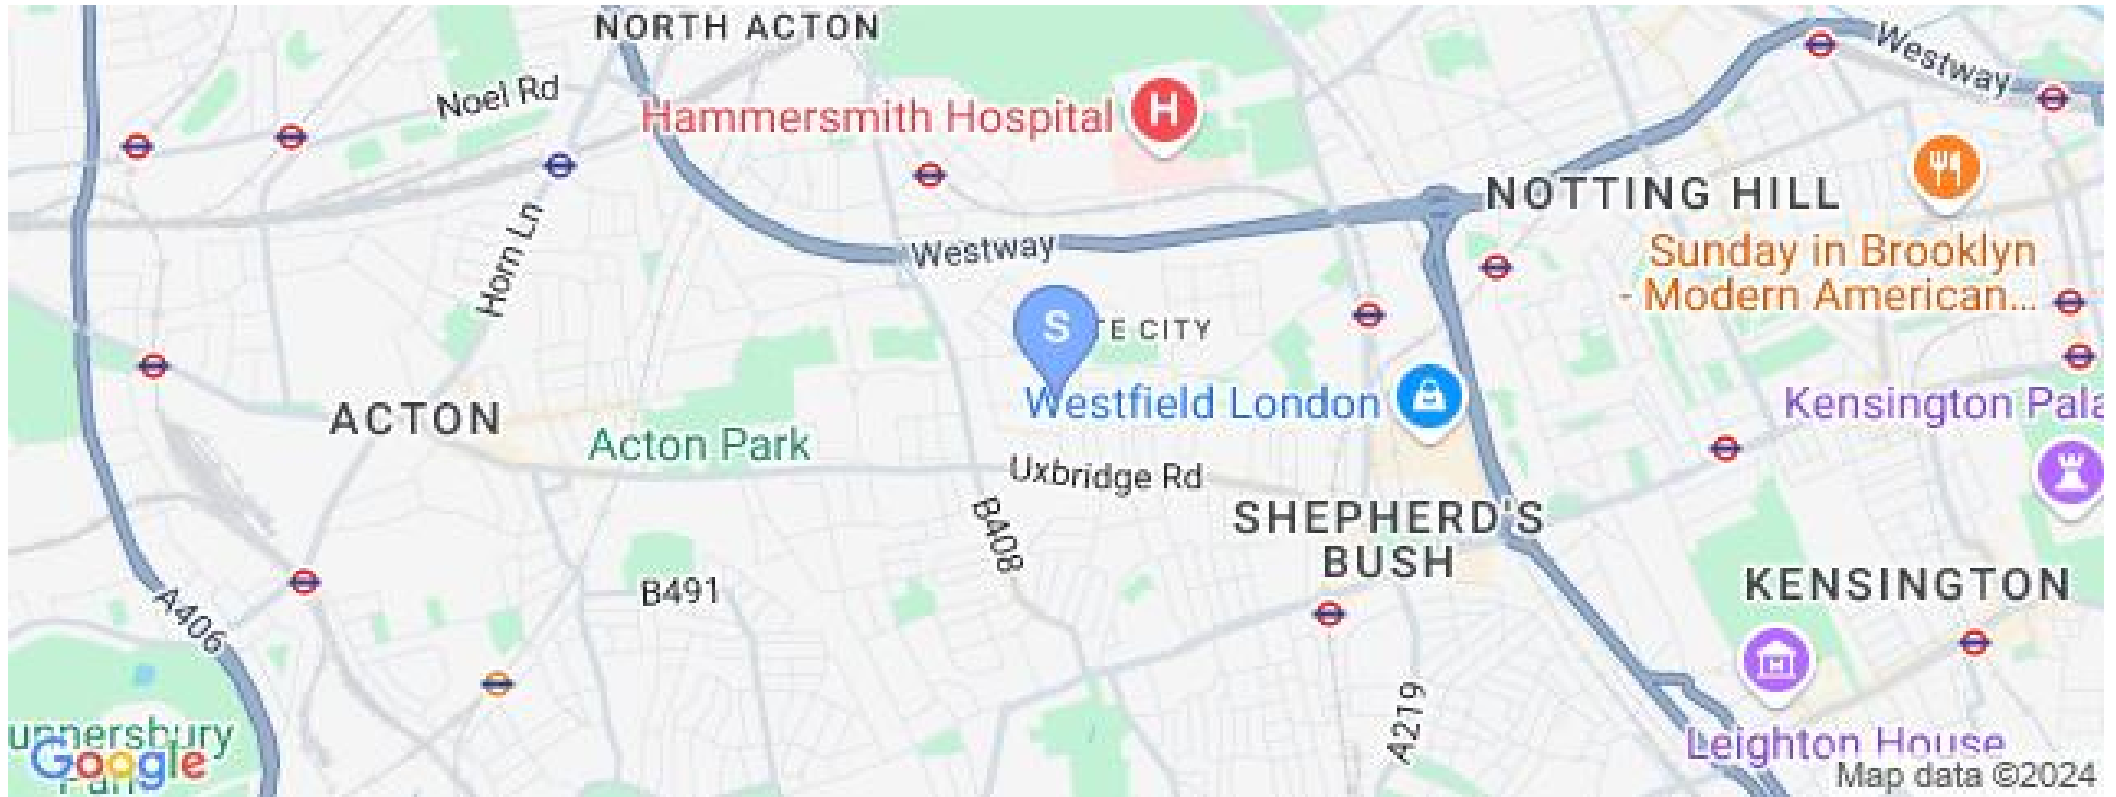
NORTH ACTON
Noel Rd
Hammersmith Hospital
Westway
NOTTING HILL
Sunday in Brooklyn - Modern American...
Horn Ln
Westway
S
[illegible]E CITY
Westfield London
Kensington Pala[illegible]
ACTON
Acton Park
Uxbridge Rd
B408
SHEPHERD'S BUSH
KENSINGTON
B491
A406
A219
u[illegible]ersbury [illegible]
Google
Leighton House
Map data ©2024